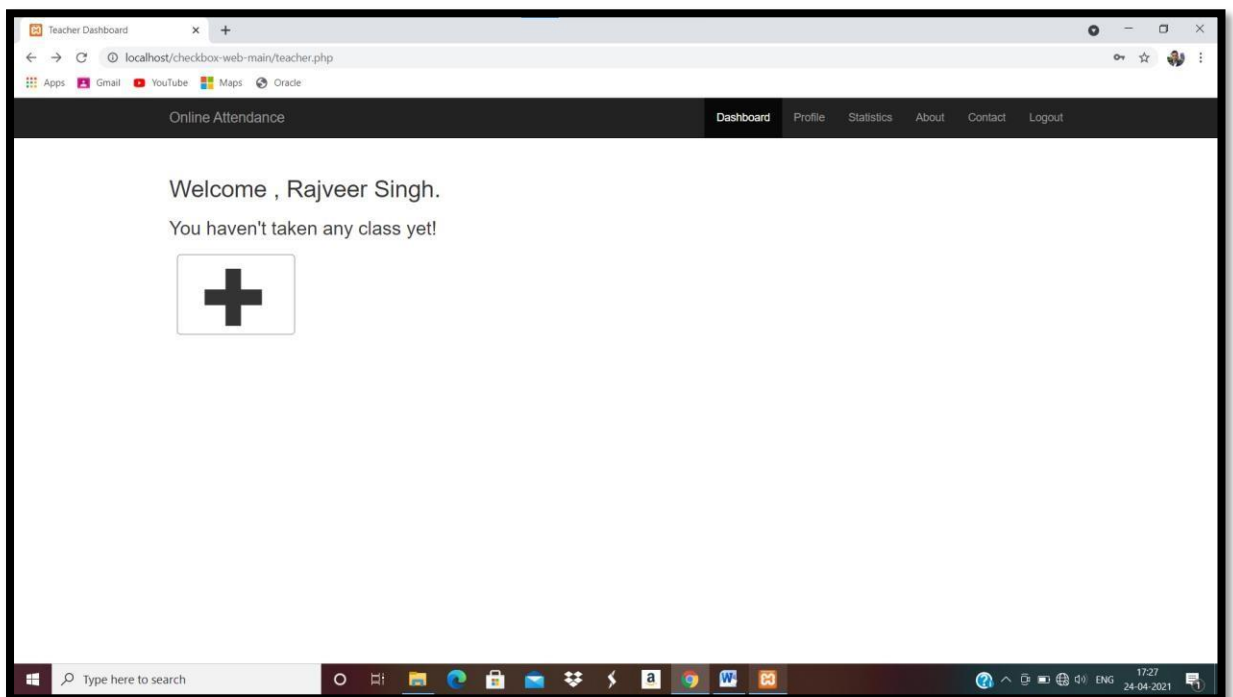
Teacher Dashboard

localhost/checkbox-web-main/teacher.php

Apps Gmail YouTube Maps Oracle

Online Attendance

Dashboard Profile Statistics About Contact Logout

Welcome , Rajveer Singh.

You haven't taken any class yet!

Type here to search

ENG 17:27 24-04-2021